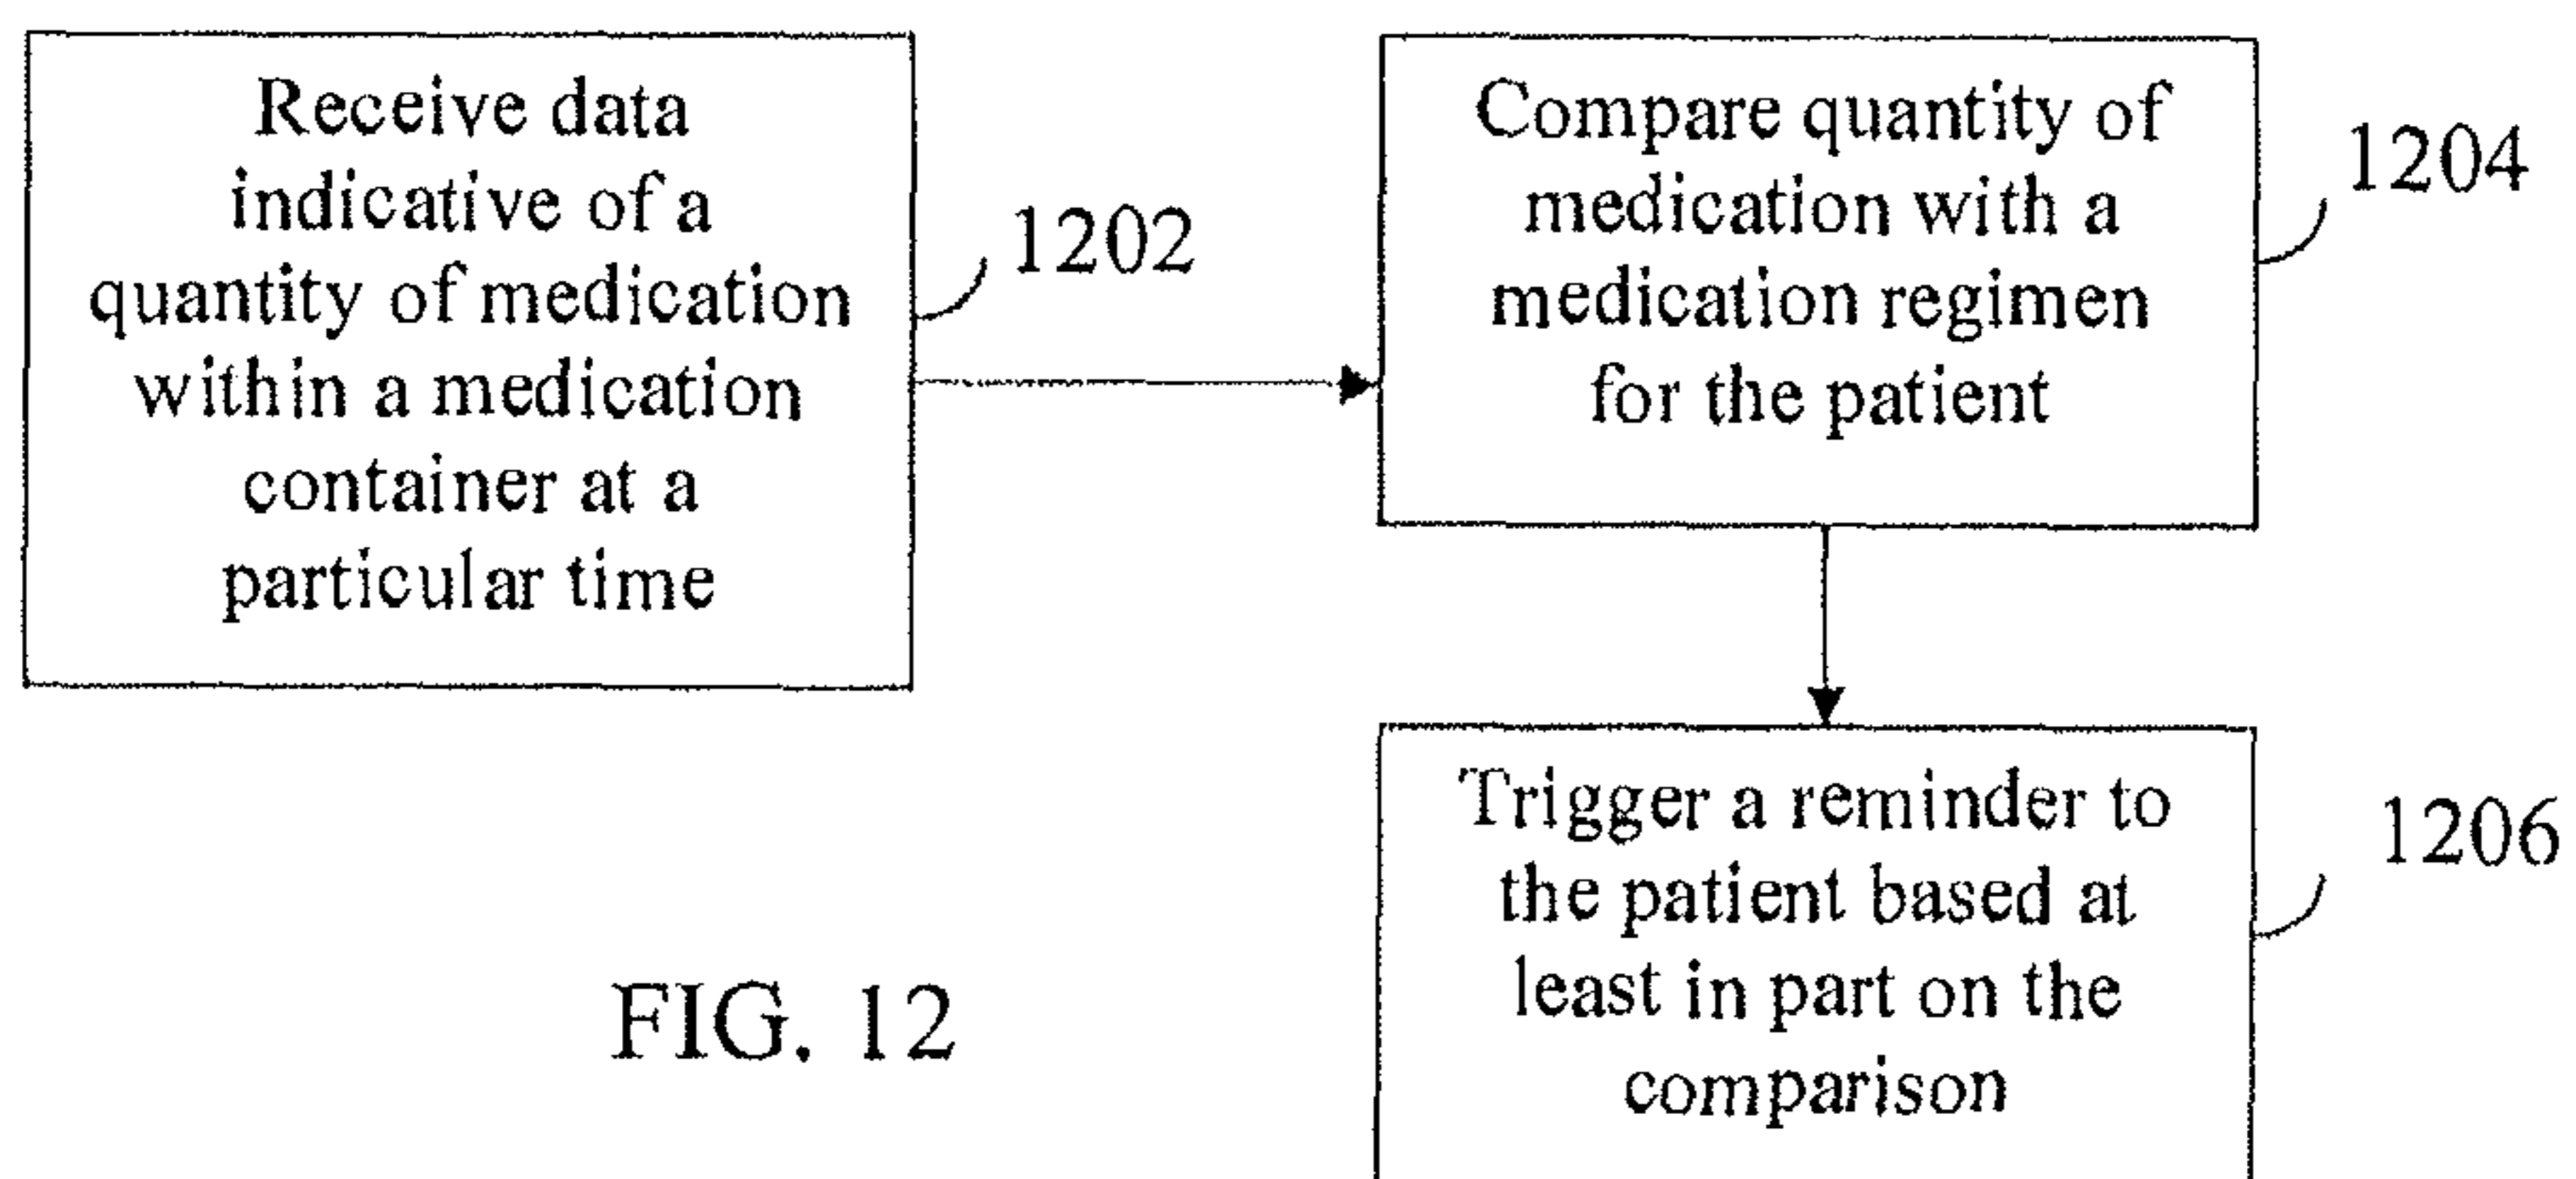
Receive data indicative of a quantity of medication within a medication container at a particular time

1202

Compare quantity of medication with a medication regimen for the patient

1204

Trigger a reminder to the patient based at least in part on the comparison

1206

FIG. 12